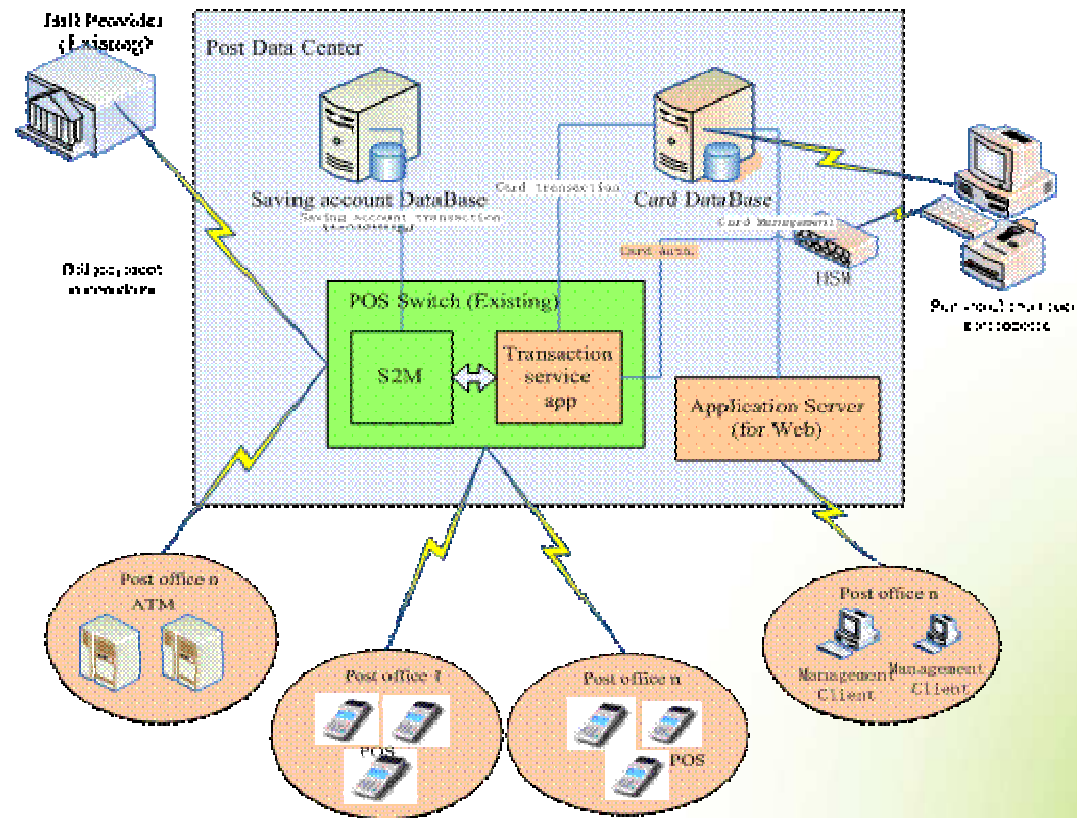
Bill Provider (Existing)

Post Data Center

Saving account DataBase

Saving account transaction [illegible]

Card transaction

Card DataBase

Card Management

Card auth.

HSM

Bill payment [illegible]

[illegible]

POS Switch (Existing)

S2M

Transaction service app

Application Server (for Web)

Post office n

ATM

Post office 1

POS

Post office n

POS

Post office n

Management Client

Management Client